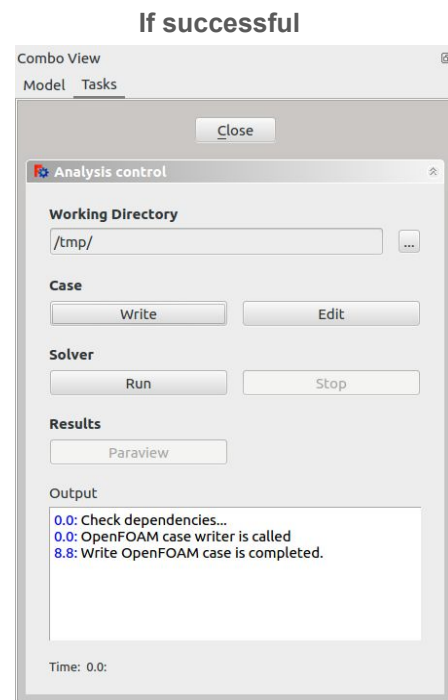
If successful

Combo View

Model Tasks

Close

Analysis control

Working Directory

/tmp/

...

Case

Write

Edit

Solver

Run

Stop

Results

Paraview

Output

0.0: Check dependencies...
0.0: OpenFOAM case writer is called
8.8: Write OpenFOAM case is completed.

Time: 0.0: